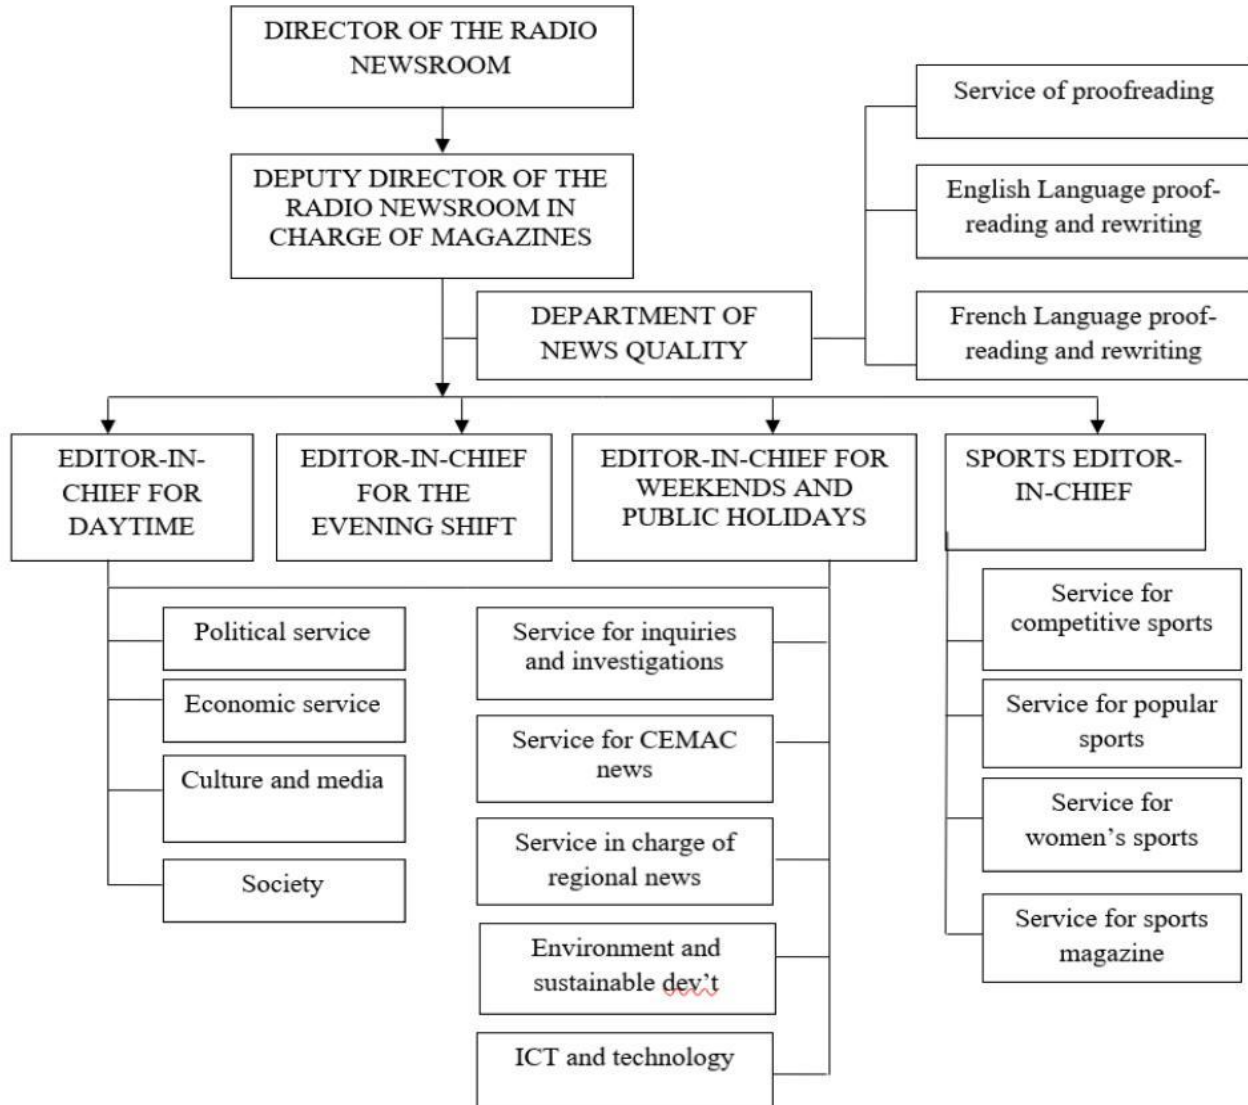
DIRECTOR OF THE RADIO NEWSROOM

DEPUTY DIRECTOR OF THE RADIO NEWSROOM IN CHARGE OF MAGAZINES

DEPARTMENT OF NEWS QUALITY

Service of proofreading

English Language proofreading and rewriting

French Language proofreading and rewriting

EDITOR-IN-CHIEF FOR DAYTIME

EDITOR-IN-CHIEF FOR THE EVENING SHIFT

EDITOR-IN-CHIEF FOR WEEKENDS AND PUBLIC HOLIDAYS

SPORTS EDITOR-IN-CHIEF

Political service

Economic service

Culture and media

Society

Service for inquiries and investigations

Service for CEMAC news

Service in charge of regional news

Environment and sustainable dev't

ICT and technology

Service for competitive sports

Service for popular sports

Service for women's sports

Service for sports magazine